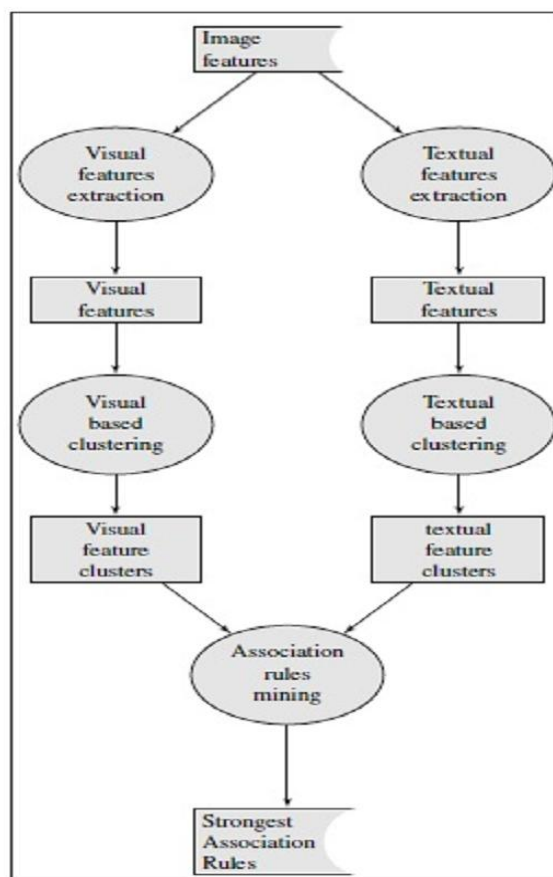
Image features

Visual features extraction

Textual features extraction

Visual features

Textual features

Visual based clustering

Textual based clustering

Visual feature clusters

textual feature clusters

Association rules mining

Strongest Association Rules